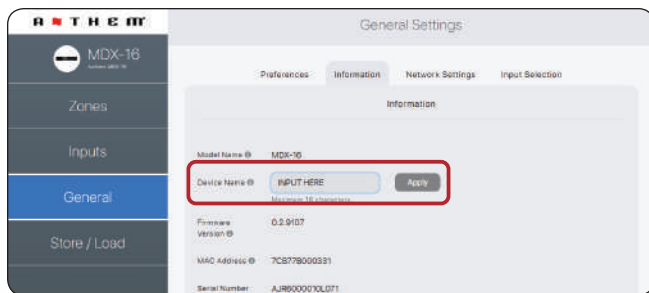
ANTHEM

MDX-16

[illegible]

Zones

Inputs

General

Store / Load

General Settings

Preferences

Information

Network Settings

Input Selection

Information

Model Name ⓘ

MDX-16

Device Name ⓘ

INPUT HERE

Apply

Maximum 16 characters

Firmware Version ⓘ

0.2.9107

MAC Address ⓘ

7C8778000331

Serial Number

AJR6000010L071